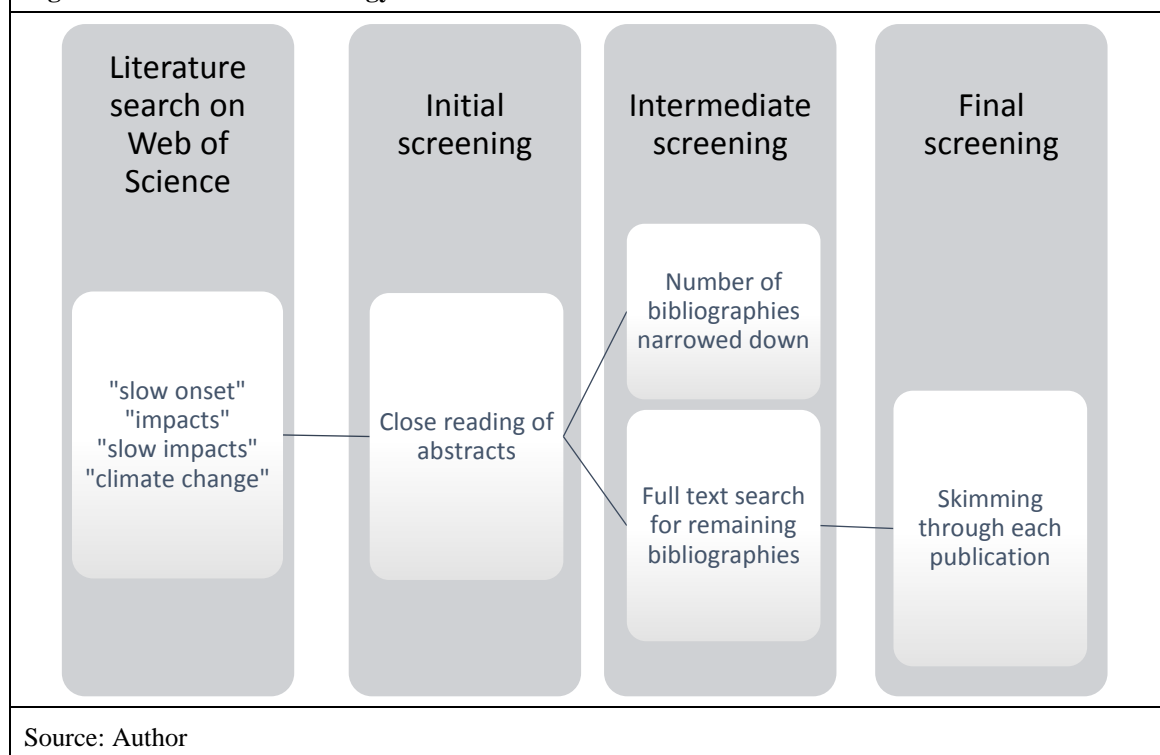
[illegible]

Literature search on Web of Science

"slow onset" "impacts" "slow impacts" "climate change"

Initial screening

Close reading of abstracts

Intermediate screening

Number of bibliographies narrowed down

Full text search for remaining bibliographies

Final screening

Skimming through each publication

Source: Author